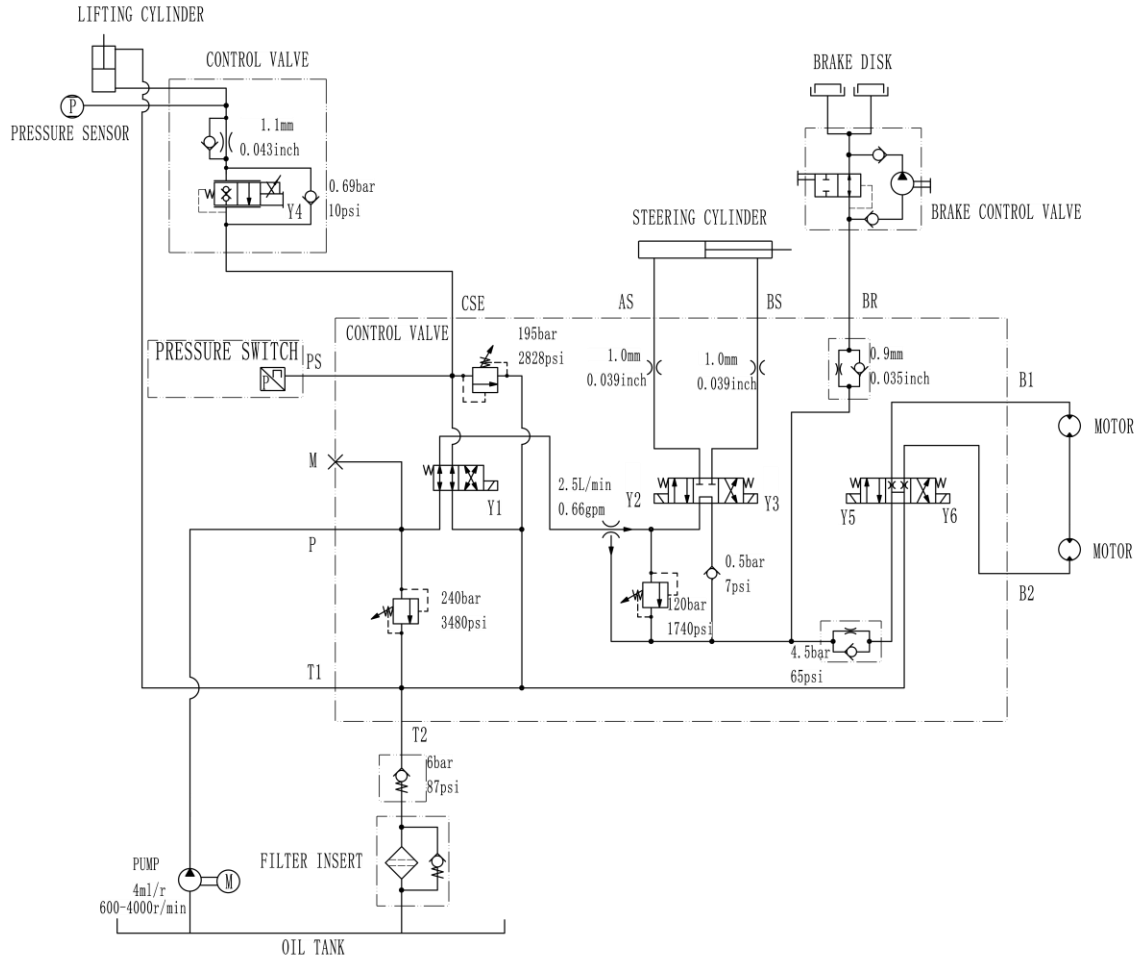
LIFTING CYLINDER

CONTROL VALVE

P

PRESSURE SENSOR

1.1mm
0.043inch

0.69bar
10psi

Y4

BRAKE DISK

BRAKE CONTROL VALVE

STEERING CYLINDER

CSE

AS

BS

BR

CONTROL VALVE

195bar
2828psi

PRESSURE SWITCH

PS

1.0mm
0.039inch

1.0mm
0.039inch

0.9mm
0.035inch

B1

MOTOR

M

Y1

2.5L/min
0.66gpm

Y2

Y3

Y5

Y6

P

0.5bar
7psi

MOTOR

240bar
3480psi

120bar
1740psi

B2

4.5bar
65psi

T1

T2

6bar
87psi

FILTER INSERT

PUMP
4ml/r
600-4000r/min

M

OIL TANK